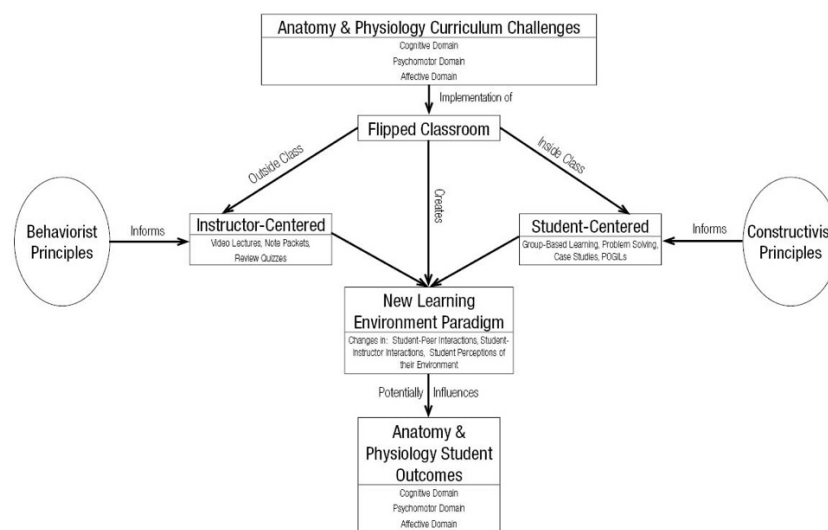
Anatomy & Physiology Curriculum Challenges
Cognitive Domain
Psychomotor Domain
Affective Domain

Implementation of

Flipped Classroom

Outside Class

Inside Class

Creates

Behaviorist Principles

Informs

Instructor-Centered
Video Lectures, Note Packets, Review Quizzes

Student-Centered
Group-Based Learning, Problem Solving, Case Studies, POGILs

Informs

Constructivis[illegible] Principles

New Learning Environment Paradigm
Changes in: Student-Peer Interactions, Student-Instructor Interactions, Student Perceptions of their Environment

Potentially Influences

Anatomy & Physiology Student Outcomes
Cognitive Domain
Psychomotor Domain
Affective Domain